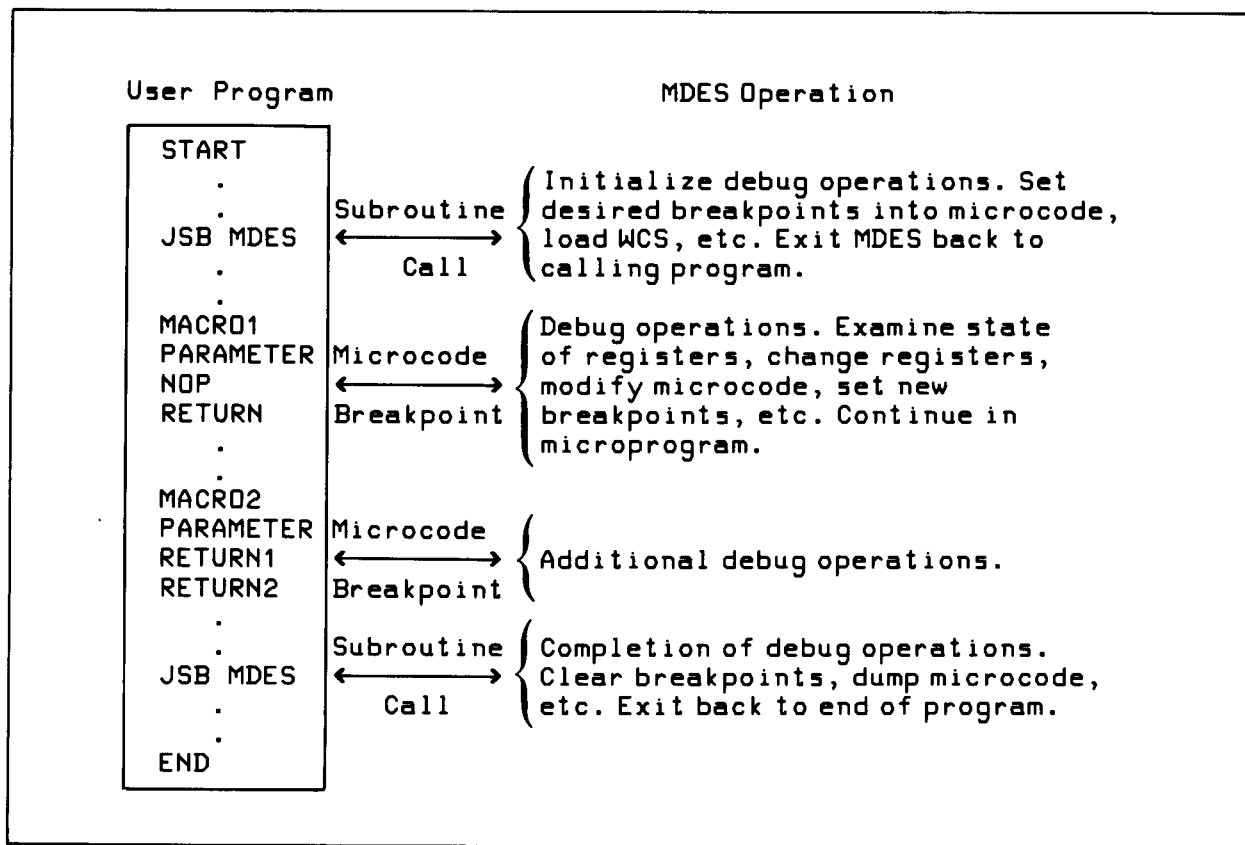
User Program

MDES Operation

START
.
.
JSB MDES
.
.
MACRO1
PARAMETER
NOP
RETURN
.
.
MACRO2
PARAMETER
RETURN1
RETURN2
.
.
JSB MDES
.
.
END

Subroutine Call

Initialize debug operations. Set desired breakpoints into microcode, load WCS, etc. Exit MDES back to calling program.

Microcode Breakpoint

Debug operations. Examine state of registers, change registers, modify microcode, set new breakpoints, etc. Continue in microprogram.

Microcode Breakpoint

Additional debug operations.

Subroutine Call

Completion of debug operations. Clear breakpoints, dump microcode, etc. Exit back to end of program.